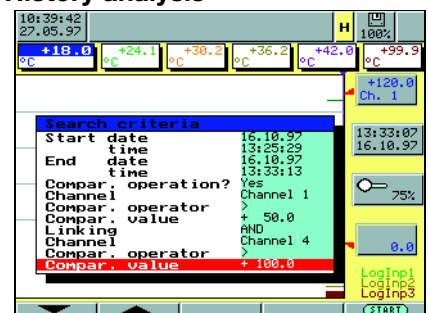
History analysis

10:39:42
27.05.97

H

100%

+18.0 °C
+24.1 °C
+30.2 °C
+36.2 °C
+42.0 °C
+99.9 °C

+120.0
Ch. 1

13:33:07
16.10.97

75%

0.0

Search criteria

| | |
|---|---|
| Start date | 16.10.97 |
| time | 13:25:29 |
| End date | 16.10.97 |
| time | 13:33:13 |
| Compar. operation? | Yes |
| Channel | Channel 1 |
| Compar. operator | > |
| Compar. value | + 50.0 |
| Linking | AND |
| Channel | Channel 4 |
| Compar. operator | > |
| Compar. value | + 100.0 |

LogInp1
LogInp2
LogInp3

START